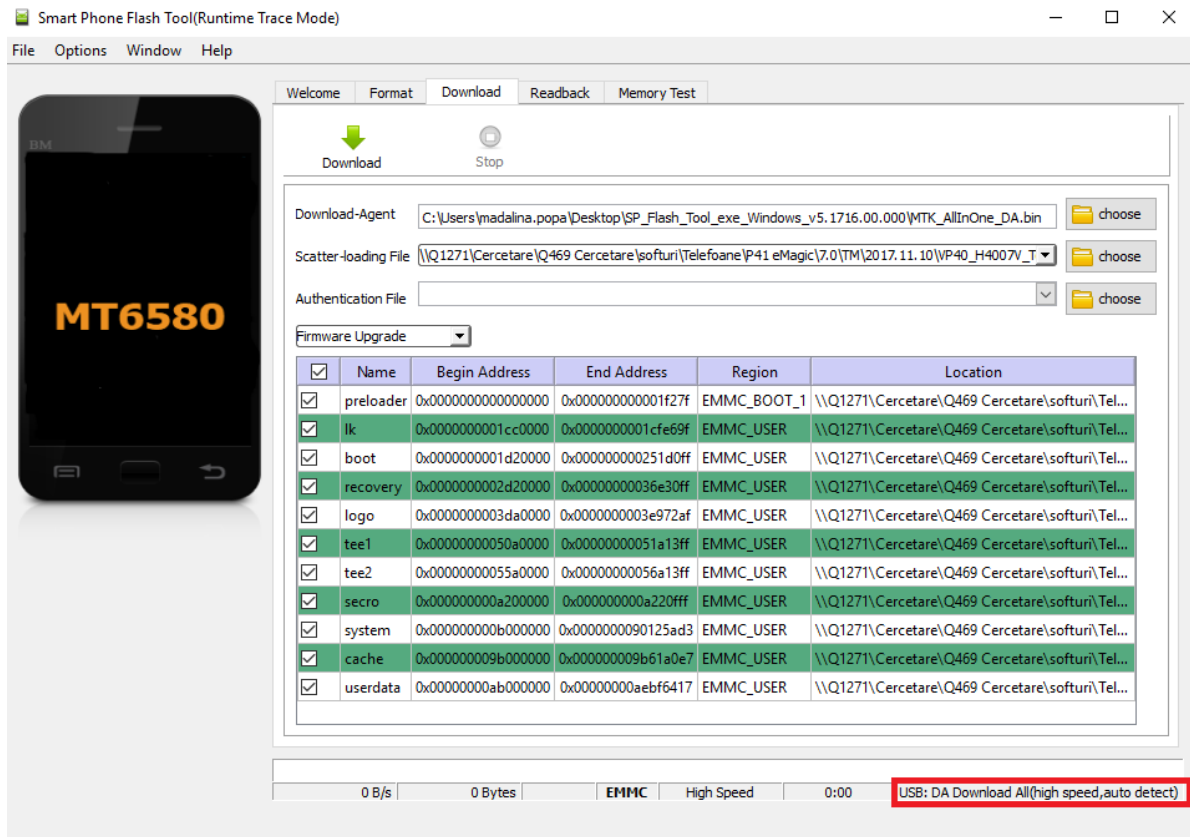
Smart Phone Flash Tool(Runtime Trace Mode)

File Options Window Help

BM

MT6580

Welcome Format Download Readback Memory Test

Download Stop

Download-Agent C:\Users\madalina.popa\Desktop\SP_Flash_Tool_exe_Windows_v5.1716.00.000\MTK_AllInOne_DA.bin choose

Scatter-loading File \\Q1271\Cercetare\Q469 Cercetare\softuri\Telefoane\P41 eMagic\7.0\TM\2017.11.10\VP40_H4007V_T choose

Authentication File choose

Firmware Upgrade

| ☑ | Name | Begin Address | End Address | Region | Location |
|---|---|---|---|---|---|
| ☑ | preloader | 0x0000000000000000 | 0x000000000001f27f | EMMC_BOOT_1 | \\Q1271\Cercetare\Q469 Cercetare\softuri\Tel... |
| ☑ | lk | 0x0000000001cc0000 | 0x0000000001cfe69f | EMMC_USER | \\Q1271\Cercetare\Q469 Cercetare\softuri\Tel... |
| ☑ | boot | 0x0000000001d20000 | 0x000000000251d0ff | EMMC_USER | \\Q1271\Cercetare\Q469 Cercetare\softuri\Tel... |
| ☑ | recovery | 0x0000000002d20000 | 0x00000000036e30ff | EMMC_USER | \\Q1271\Cercetare\Q469 Cercetare\softuri\Tel... |
| ☑ | logo | 0x0000000003da0000 | 0x0000000003e972af | EMMC_USER | \\Q1271\Cercetare\Q469 Cercetare\softuri\Tel... |
| ☑ | tee1 | 0x00000000050a0000 | 0x00000000051a13ff | EMMC_USER | \\Q1271\Cercetare\Q469 Cercetare\softuri\Tel... |
| ☑ | tee2 | 0x00000000055a0000 | 0x00000000056a13ff | EMMC_USER | \\Q1271\Cercetare\Q469 Cercetare\softuri\Tel... |
| ☑ | secro | 0x000000000a200000 | 0x000000000a220fff | EMMC_USER | \\Q1271\Cercetare\Q469 Cercetare\softuri\Tel... |
| ☑ | system | 0x000000000b000000 | 0x0000000090125ad3 | EMMC_USER | \\Q1271\Cercetare\Q469 Cercetare\softuri\Tel... |
| ☑ | cache | 0x000000009b000000 | 0x000000009b61a0e7 | EMMC_USER | \\Q1271\Cercetare\Q469 Cercetare\softuri\Tel... |
| ☑ | userdata | 0x00000000ab000000 | 0x00000000aebf6417 | EMMC_USER | \\Q1271\Cercetare\Q469 Cercetare\softuri\Tel... |

0 B/s 0 Bytes EMMC High Speed 0:00 USB: DA Download All(high speed,auto detect)